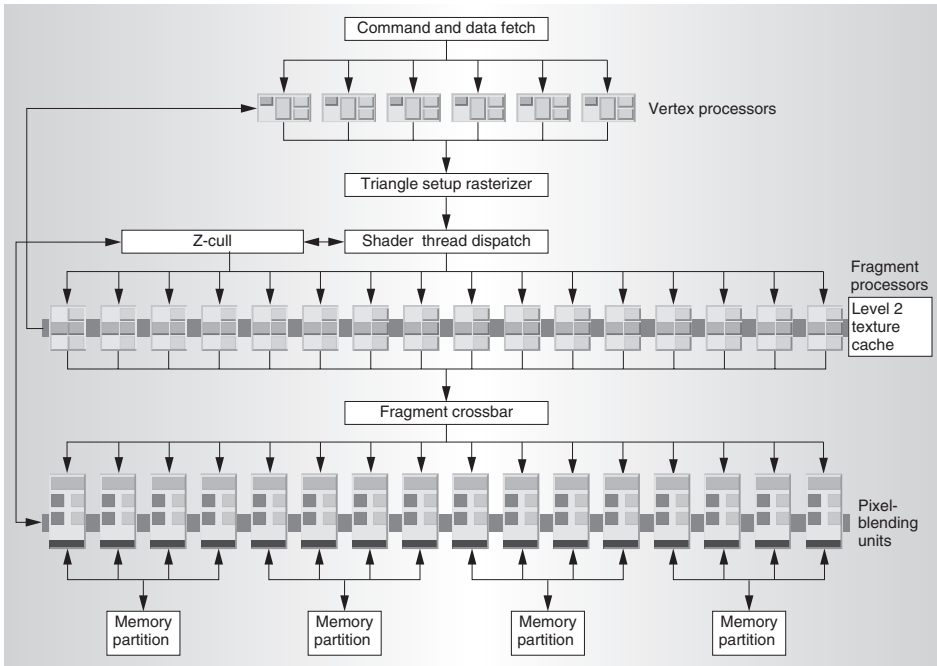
Command and data fetch

Vertex processors

Triangle setup rasterizer

Z-cull

Shader thread dispatch

Fragment processors

Level 2 texture cache

Fragment crossbar

Pixel-blending units

Memory partition

Memory partition

Memory partition

Memory partition